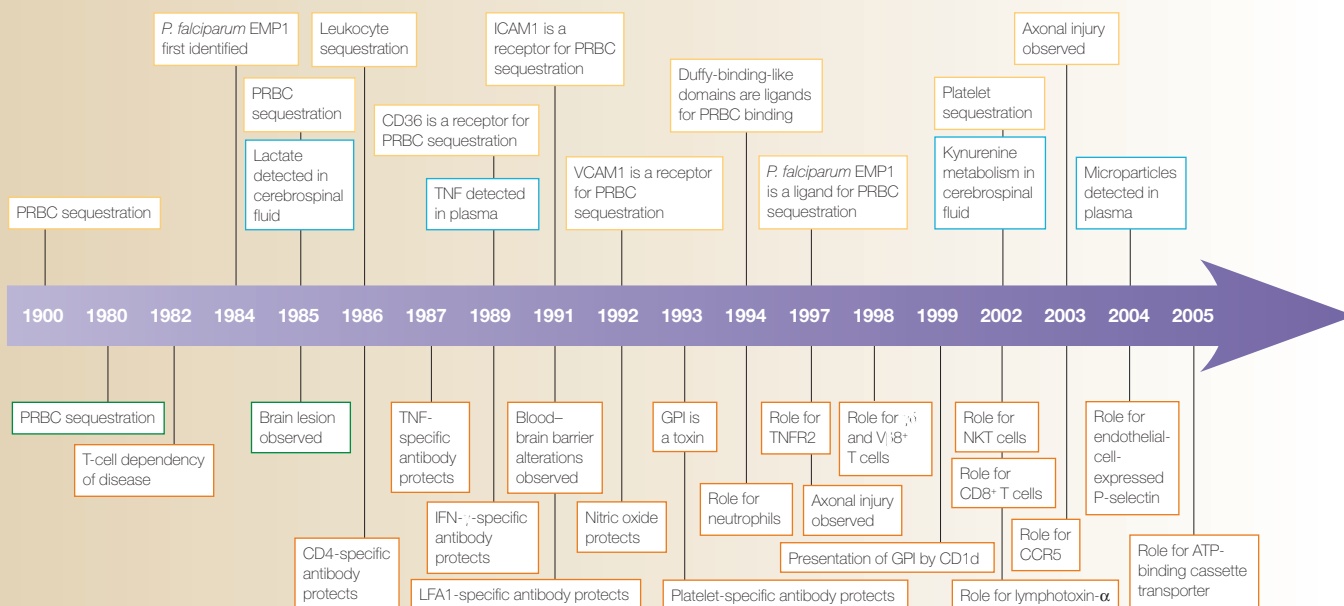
P. falciparum EMP1 first identified

Leukocyte sequestration

ICAM1 is a receptor for PRBC sequestration

Axonal injury observed

PRBC sequestration

Lactate detected in cerebrospinal fluid

CD36 is a receptor for PRBC sequestration

Duffy-binding-like domains are ligands for PRBC binding

Platelet sequestration

TNF detected in plasma

VCAM1 is a receptor for PRBC sequestration

P. falciparum EMP1 is a ligand for PRBC sequestration

Kynurenine metabolism in cerebrospinal fluid

Microparticles detected in plasma

PRBC sequestration

1900 1980 1982 1984 1985 1986 1987 1989 1991 1992 1993 1994 1997 1998 1999 2002 2003 2004 2005

PRBC sequestration

T-cell dependency of disease

Brain lesion observed

CD4-specific antibody protects

TNF-specific antibody protects

IFN-γ-specific antibody protects

LFA1-specific antibody protects

Blood–brain barrier alterations observed

Nitric oxide protects

GPI is a toxin

Platelet-specific antibody protects

Role for neutrophils

Role for TNFR2

Axonal injury observed

Role for γδ and Vβ8+ T cells

Presentation of GPI by CD1d

Role for NKT cells

Role for CD8+ T cells

Role for CCR5

Role for lymphotoxin-α

Role for endothelial-cell-expressed P-selectin

Role for ATP-binding cassette transporter